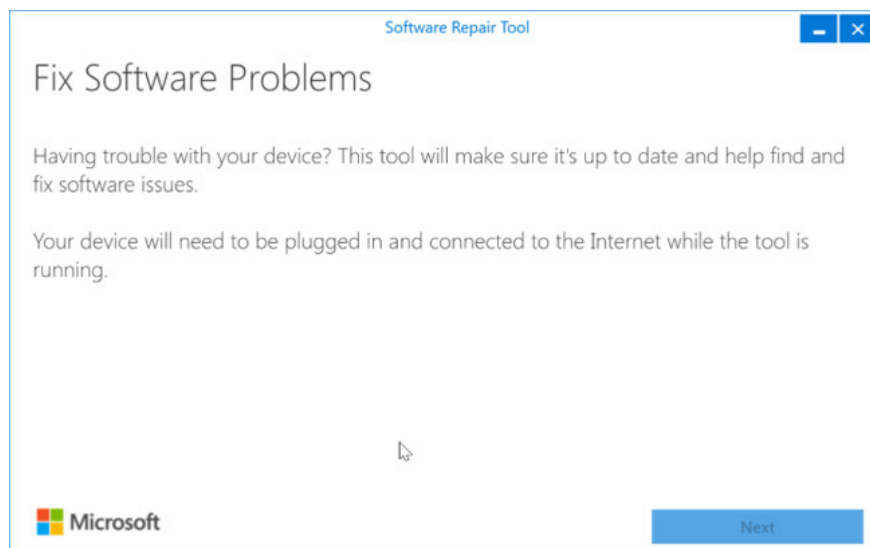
Software Repair Tool

Fix Software Problems

Having trouble with your device? This tool will make sure it's up to date and help find and fix software issues.

Your device will need to be plugged in and connected to the Internet while the tool is running.

Microsoft

Next